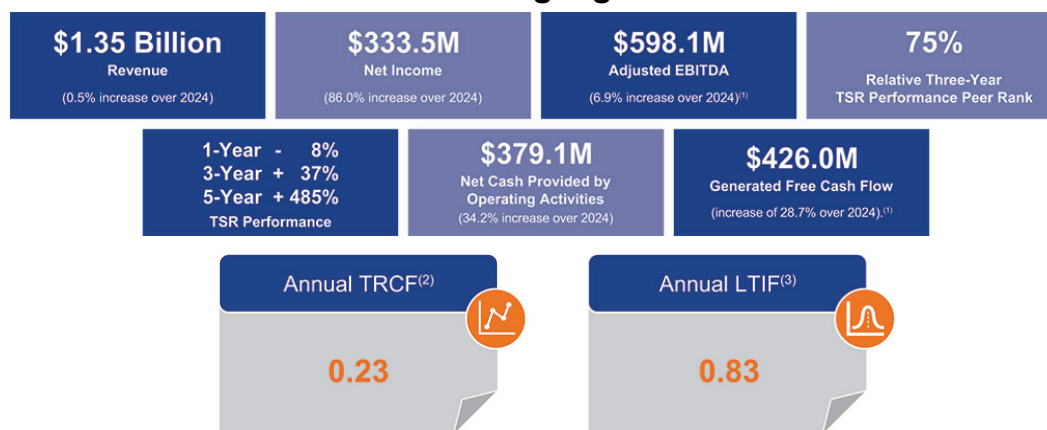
$1.35 Billion
Revenue
(0.5% increase over 2024)

$333.5M
Net Income
(86.0% increase over 2024)

$598.1M
Adjusted EBITDA
(6.9% increase over 2024)$^{(1)}$

75%
Relative Three-Year TSR Performance Peer Rank

1-Year - 8%
3-Year + 37%
5-Year + 485%
TSR Performance

$379.1M
Net Cash Provided by Operating Activities
(34.2% increase over 2024)

$426.0M
Generated Free Cash Flow
(increase of 28.7% over 2024).$^{(1)}$

Annual TRCF$^{(2)}$
0.23

Annual LTIF$^{(3)}$
0.83